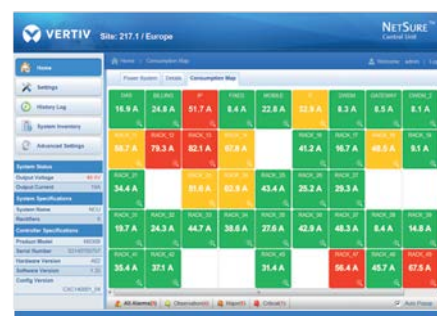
VERTIV Site: 217.1 / Europe

NetSure™
Control Unit

Home
Settings
History Log
System Inventory
Advanced Settings

System Status
Output Voltage
Output Current
System Specifications
System Name
Rectifiers
Controller Specifications
Product Model
Serial Number
Hardware Version
Software Version
Config Version

Home | Consumption Map
Welcome admin

Power System | Details | Consumption Map

| DAS | BILLING | IP | FINCE | MOBILE | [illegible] | DWDM | GATEWAY | DWDM_2 |
|---|---|---|---|---|---|---|---|---|
| 16.9 A | 24.8 A | 51.7 A | 8.4 A | 22.8 A | 32.8 A | 8.3 A | 8.5 A | 8.1 A |
| RACK_11 | RACK_12 | RACK_13 | RACK_14 | | RACK_16 | RACK_17 | RACK_18 | RACK_19 |
| 58.7 A | 79.3 A | 82.1 A | 67.8 A | | 41.2 A | 16.7 A | 48.5 A | 9.1 A |
| RACK_21 | | RACK_23 | RACK_24 | RACK_25 | RACK_26 | RACK_27 | | |
| 34.4 A | | 51.8 A | 62.8 A | 43.4 A | 25.2 A | 29.3 A | | |
| RACK_31 | RACK_32 | RACK_33 | RACK_34 | RACK_35 | RACK_36 | RACK_37 | RACK_38 | RACK_39 |
| 19.7 A | 24.3 A | 44.7 A | 38.6 A | 27.6 A | 42.9 A | 48.3 A | 8.4 A | 14.8 A |
| RACK_41 | RACK_42 | | | RACK_45 | | RACK_47 | RACK_48 | RACK_49 |
| 35.4 A | 37.1 A | | | 31.4 A | | 56.4 A | 45.7 A | 67.5 A |

All Alarms(1) | Observation(0) | Major(0) | Critical(1) | Auto Popup